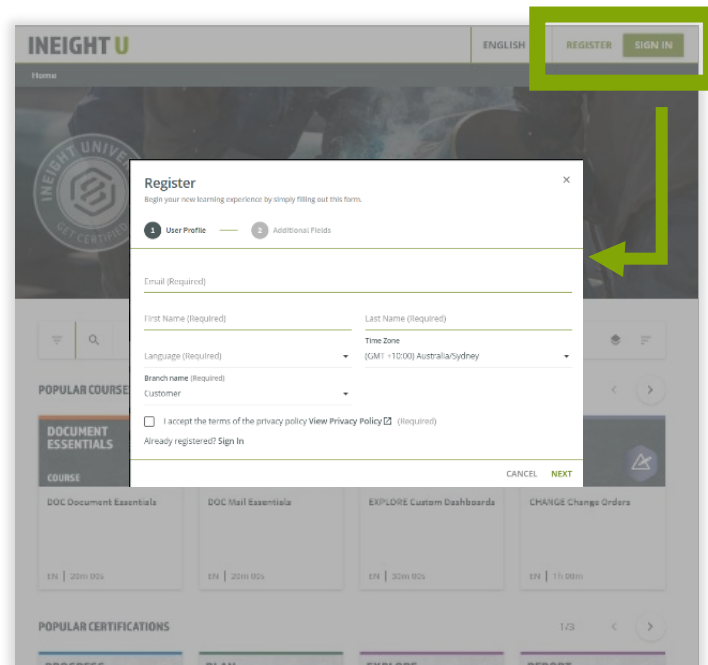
INEIGHT U

ENGLISH

REGISTER

SIGN IN

Home

INEIGHT UNIVE

GET CERTIFIED

Register

×

Begin your new learning experience by simply filling out this form.

1 User Profile

2 Additional Fields

Email (Required)

First Name (Required)

Last Name (Required)

Language (Required)

Time Zone

(GMT +10:00) Australia/Sydney

Branch name (Required)

Customer

I accept the terms of the privacy policy View Privacy Policy (Required)

Already registered? Sign In

CANCEL

NEXT

POPULAR COURSE

DOCUMENT ESSENTIALS

COURSE

DOC Document Essentials

DOC Mail Essentials

EXPLORE Custom Dashboards

CHANGE Change Orders

EN | 20m 00s

EN | 20m 00s

EN | 30m 00s

EN | 1h 00m

POPULAR CERTIFICATIONS

1/3